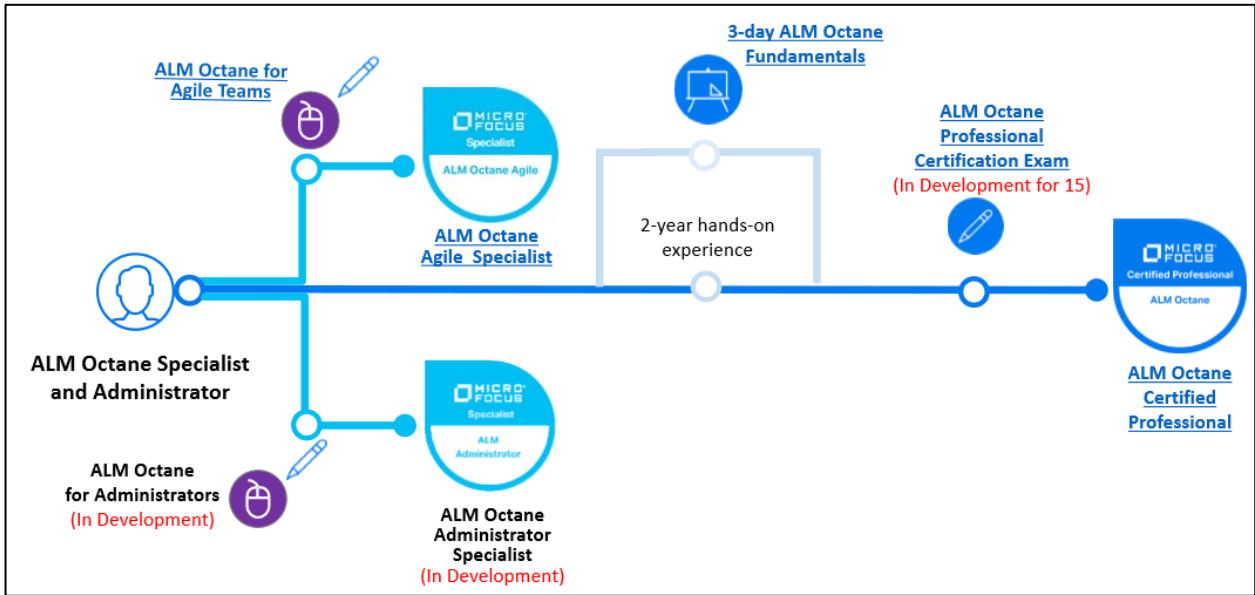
ALM Octane for Agile Teams

MICRO FOCUS
Specialist
ALM Octane Agile

ALM Octane Agile Specialist

3-day ALM Octane Fundamentals

2-year hands-on experience

ALM Octane Professional Certification Exam
(In Development for 15)

MICRO FOCUS
Certified Professional
ALM Octane

ALM Octane Certified Professional

ALM Octane Specialist and Administrator

MICRO FOCUS
Specialist
ALM Administrator

ALM Octane for Administrators
(In Development)

ALM Octane Administrator Specialist
(In Development)